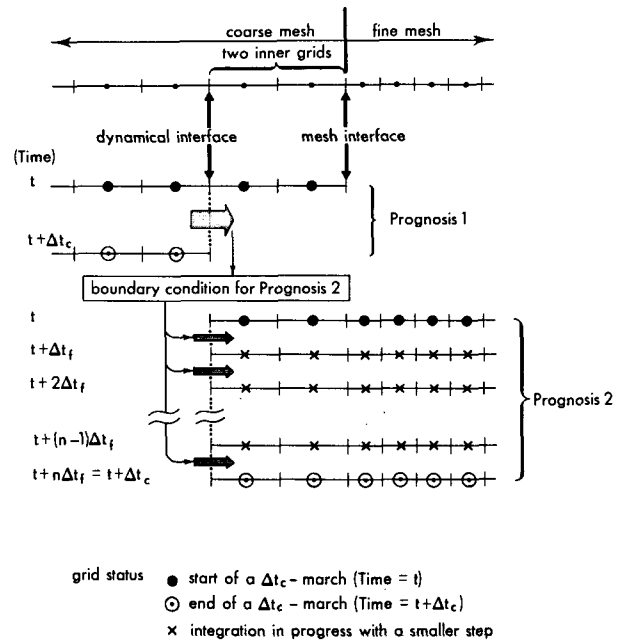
coarse mesh

fine mesh

two inner grids

dynamical interface

mesh interface

(Time)

t

$t+\Delta t_c$

Prognosis 1

boundary condition for Prognosis 2

t

$t+\Delta t_f$

$t+2\Delta t_f$

$t+(n-1)\Delta t_f$

$t+n\Delta t_f = t+\Delta t_c$

Prognosis 2

grid status ● start of a $\Delta t_c$ – march (Time = t)

⊙ end of a $\Delta t_c$ – march (Time = $t+\Delta t_c$)

× integration in progress with a smaller step